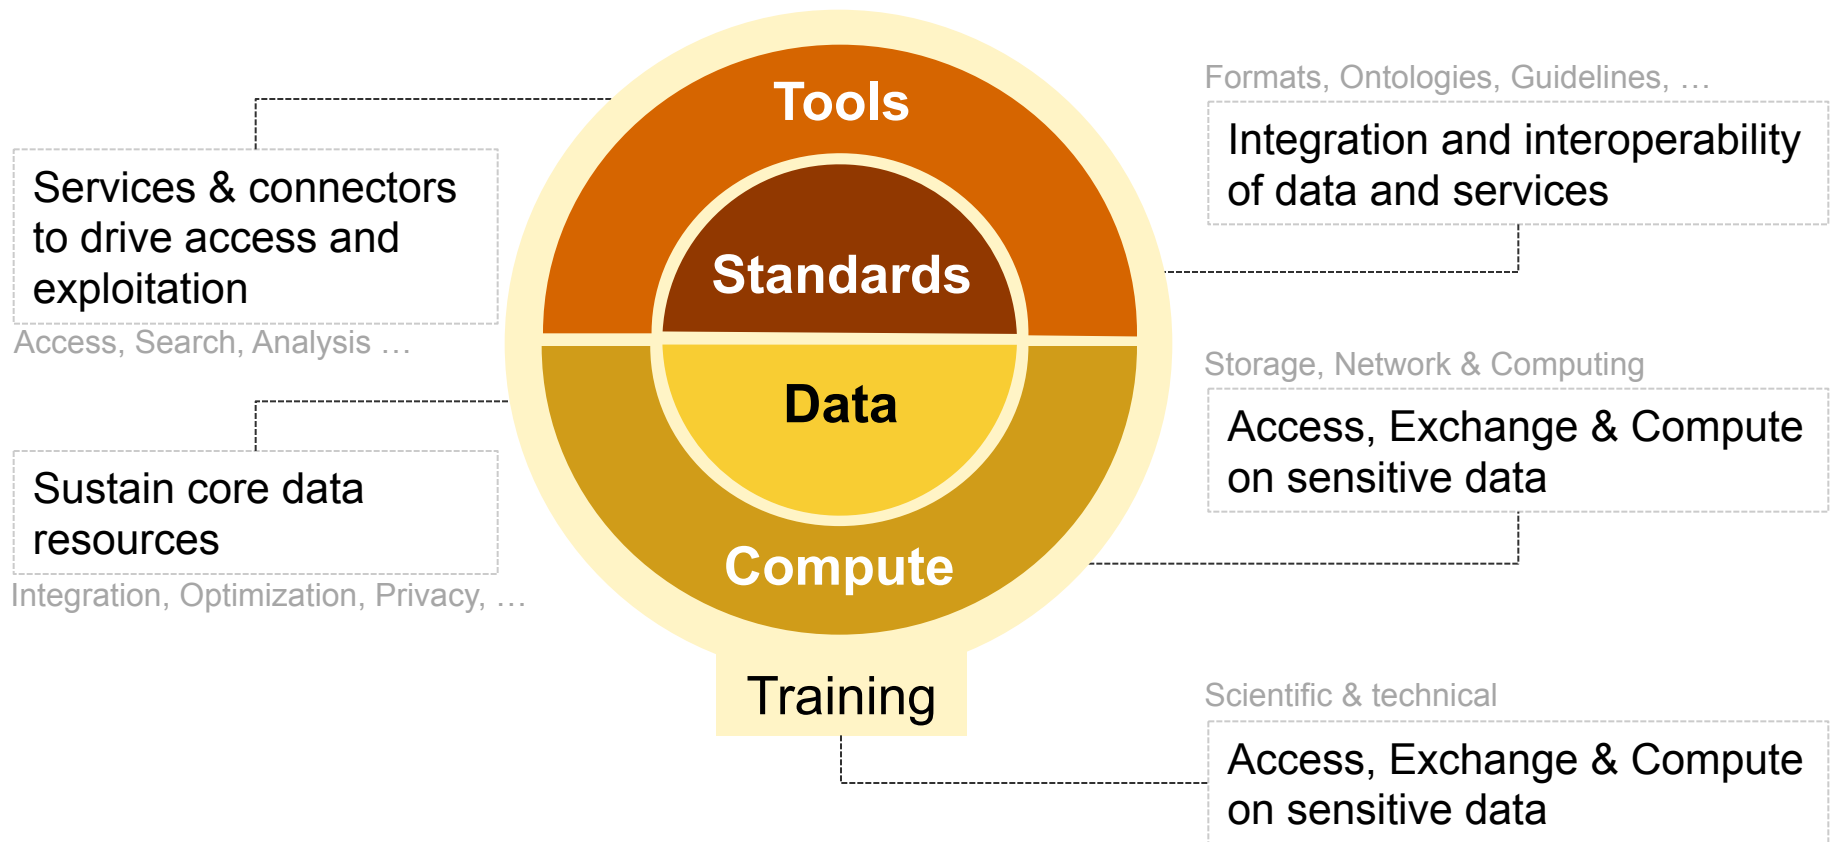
Tools

Standards

Data

Compute

Training

Services & connectors to drive access and exploitation

Access, Search, Analysis …

Sustain core data resources

Integration, Optimization, Privacy, …

Formats, Ontologies, Guidelines, …

Integration and interoperability of data and services

Storage, Network & Computing

Access, Exchange & Compute on sensitive data

Scientific & technical

Access, Exchange & Compute on sensitive data